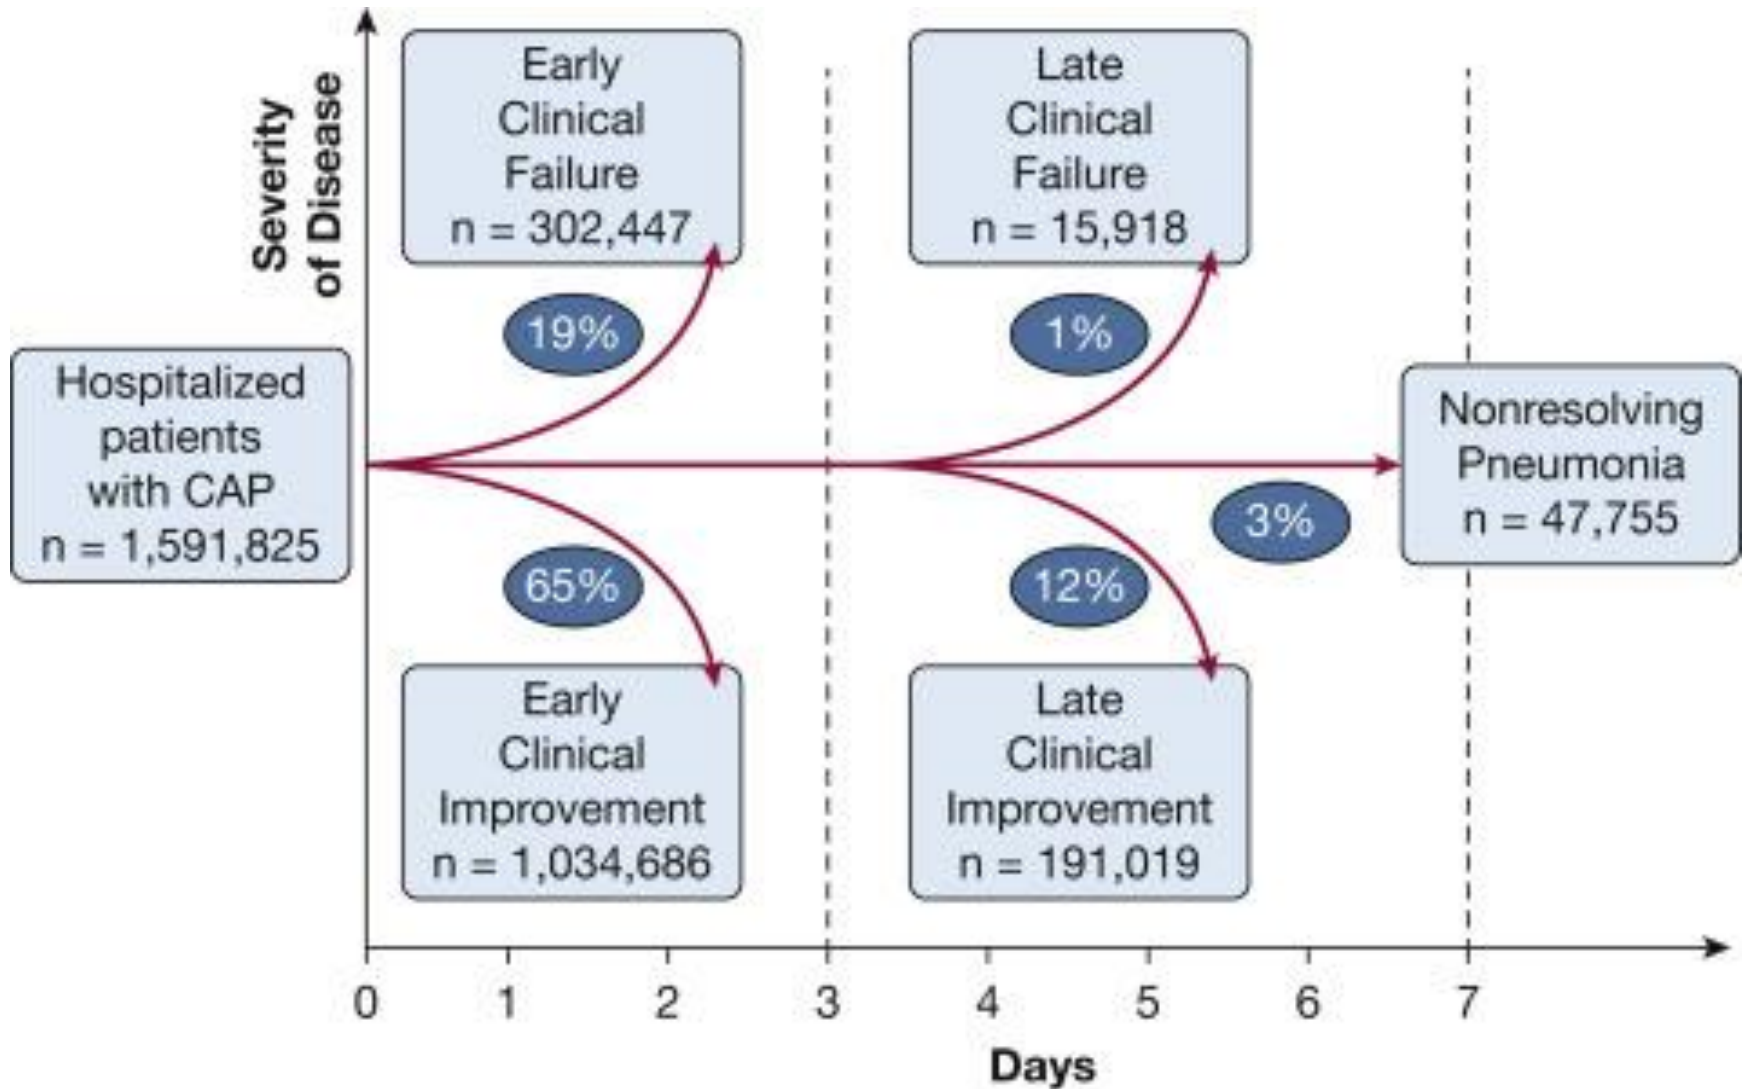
Severity of Disease

Early Clinical Failure n = 302,447

Late Clinical Failure n = 15,918

19%

1%

Hospitalized patients with CAP n = 1,591,825

Nonresolving Pneumonia n = 47,755

3%

65%

12%

Early Clinical Improvement n = 1,034,686

Late Clinical Improvement n = 191,019

0 1 2 3 4 5 6 7

Days